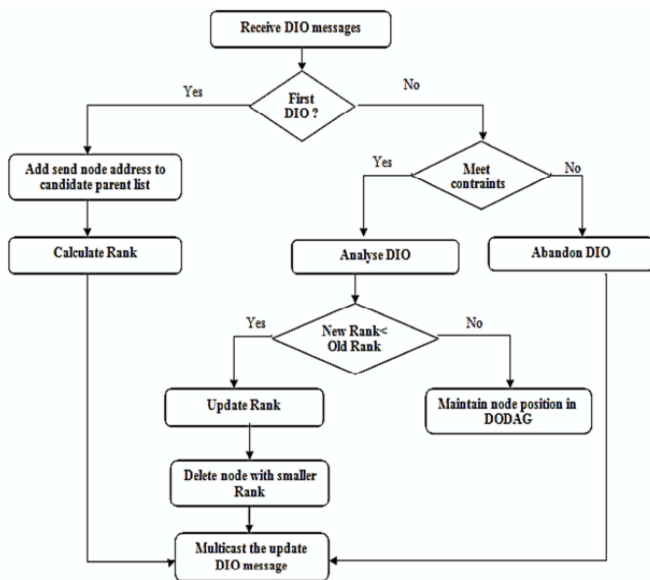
Receive DIO messages

First DIO ?

Yes

No

Add send node address to candidate parent list

Meet contraints

Yes

No

Calculate Rank

Analyse DIO

Abandon DIO

New Rank< Old Rank

Yes

No

Update Rank

Maintain node position in DODAG

Delete node with smaller Rank

Multicast the update DIO message